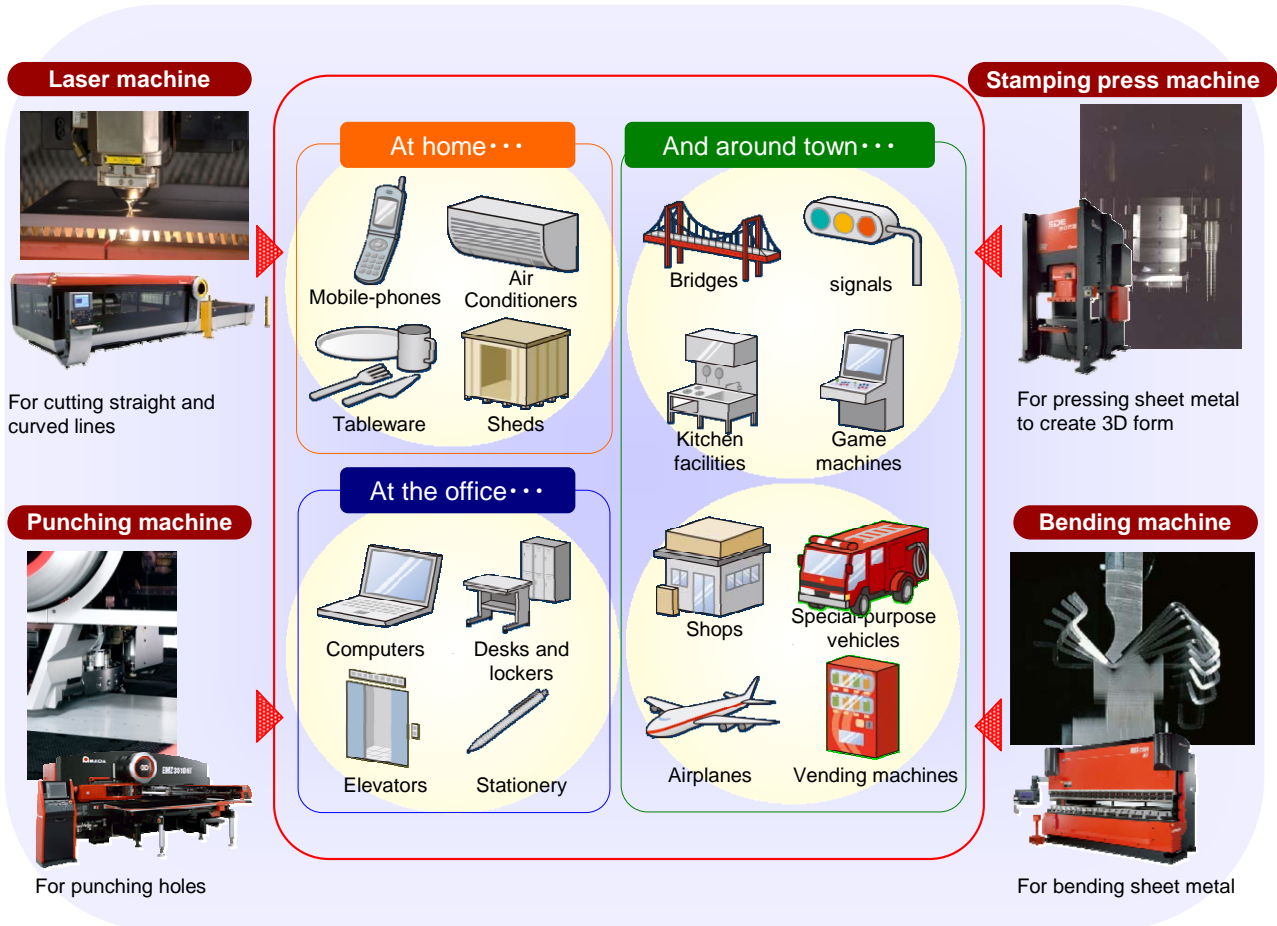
Laser machine

For cutting straight and curved lines

Punching machine

For punching holes

At home・・・

Mobile-phones

Air Conditioners

Tableware

Sheds

At the office・・・

Computers

Desks and lockers

Elevators

Stationery

And around town・・・

Bridges

signals

Kitchen facilities

Game machines

Shops

Special-purpose vehicles

Airplanes

Vending machines

Stamping press machine

For pressing sheet metal to create 3D form

Bending machine

For bending sheet metal